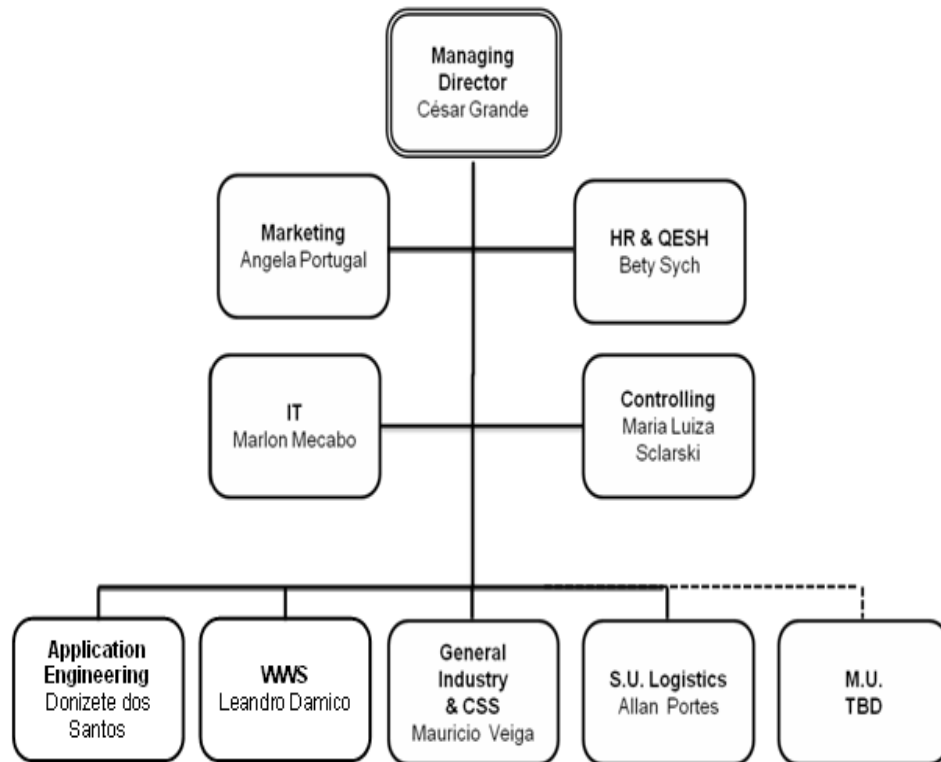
Managing Director
César Grande

Marketing
Angela Portugal

HR & QESH
Bety Sych

IT
Marlon Mecabo

Controlling
Maria Luiza Sclarski

Application Engineering
Donizete dos Santos

VWS
Leandro Damico

General Industry & CSS
Mauricio Veiga

S.U. Logistics
Allan Portes

M.U.
TBD